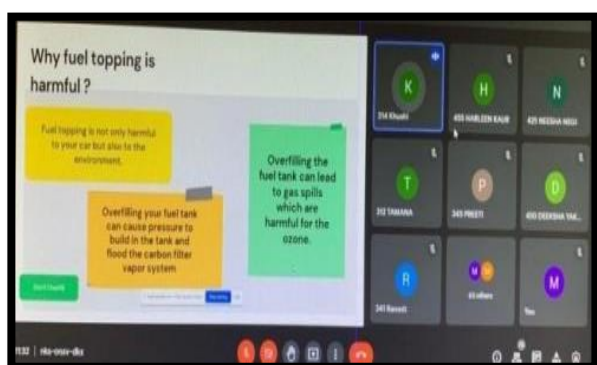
Why fuel topping is harmful ?

Fuel topping is not only harmful to your car but also to the environment.

Overfilling your fuel tank can cause pressure to build in the tank and flood the carbon filter vapor system

Overfilling the fuel tank can lead to gas spills which are harmful for the ozone.

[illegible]

K
314 Khushi

H
455 HARLEEN KAUR

N
425 NEESHA NEGI

T
312 TAMANA

P
345 PREETI

D
450 DEEKSHA YAK...

R
341 Ravesti

+6 others

M
You

11:32 | nks-oxsv-dkz